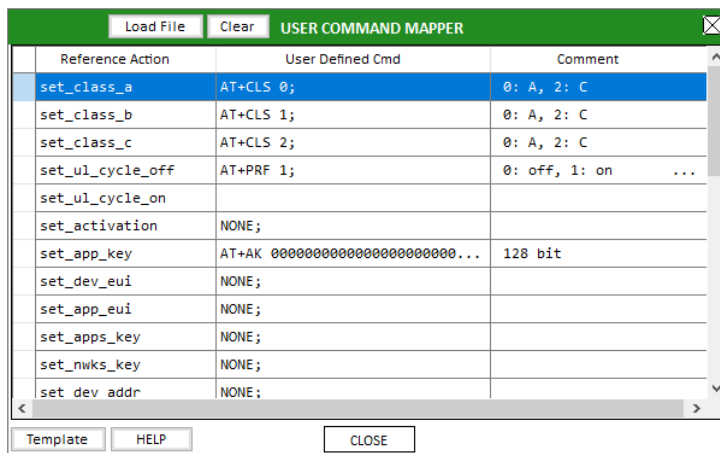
Load File Clear USER COMMAND MAPPER

| Reference Action | User Defined Cmd | Comment |
|---|---|---|
| set_class_a | AT+CLS 0; | 0: A, 2: C |
| set_class_b | AT+CLS 1; | 0: A, 2: C |
| set_class_c | AT+CLS 2; | 0: A, 2: C |
| set_ul_cycle_off | AT+PRF 1; | 0: off, 1: on ... |
| set_ul_cycle_on | | |
| set_activation | NONE; | |
| set_app_key | AT+AK 0000000000000000000000... | 128 bit |
| set_dev_eui | NONE; | |
| set_app_eui | NONE; | |
| set_apps_key | NONE; | |
| set_nwks_key | NONE; | |
| set_dev_addr | NONE; | |

Template HELP CLOSE